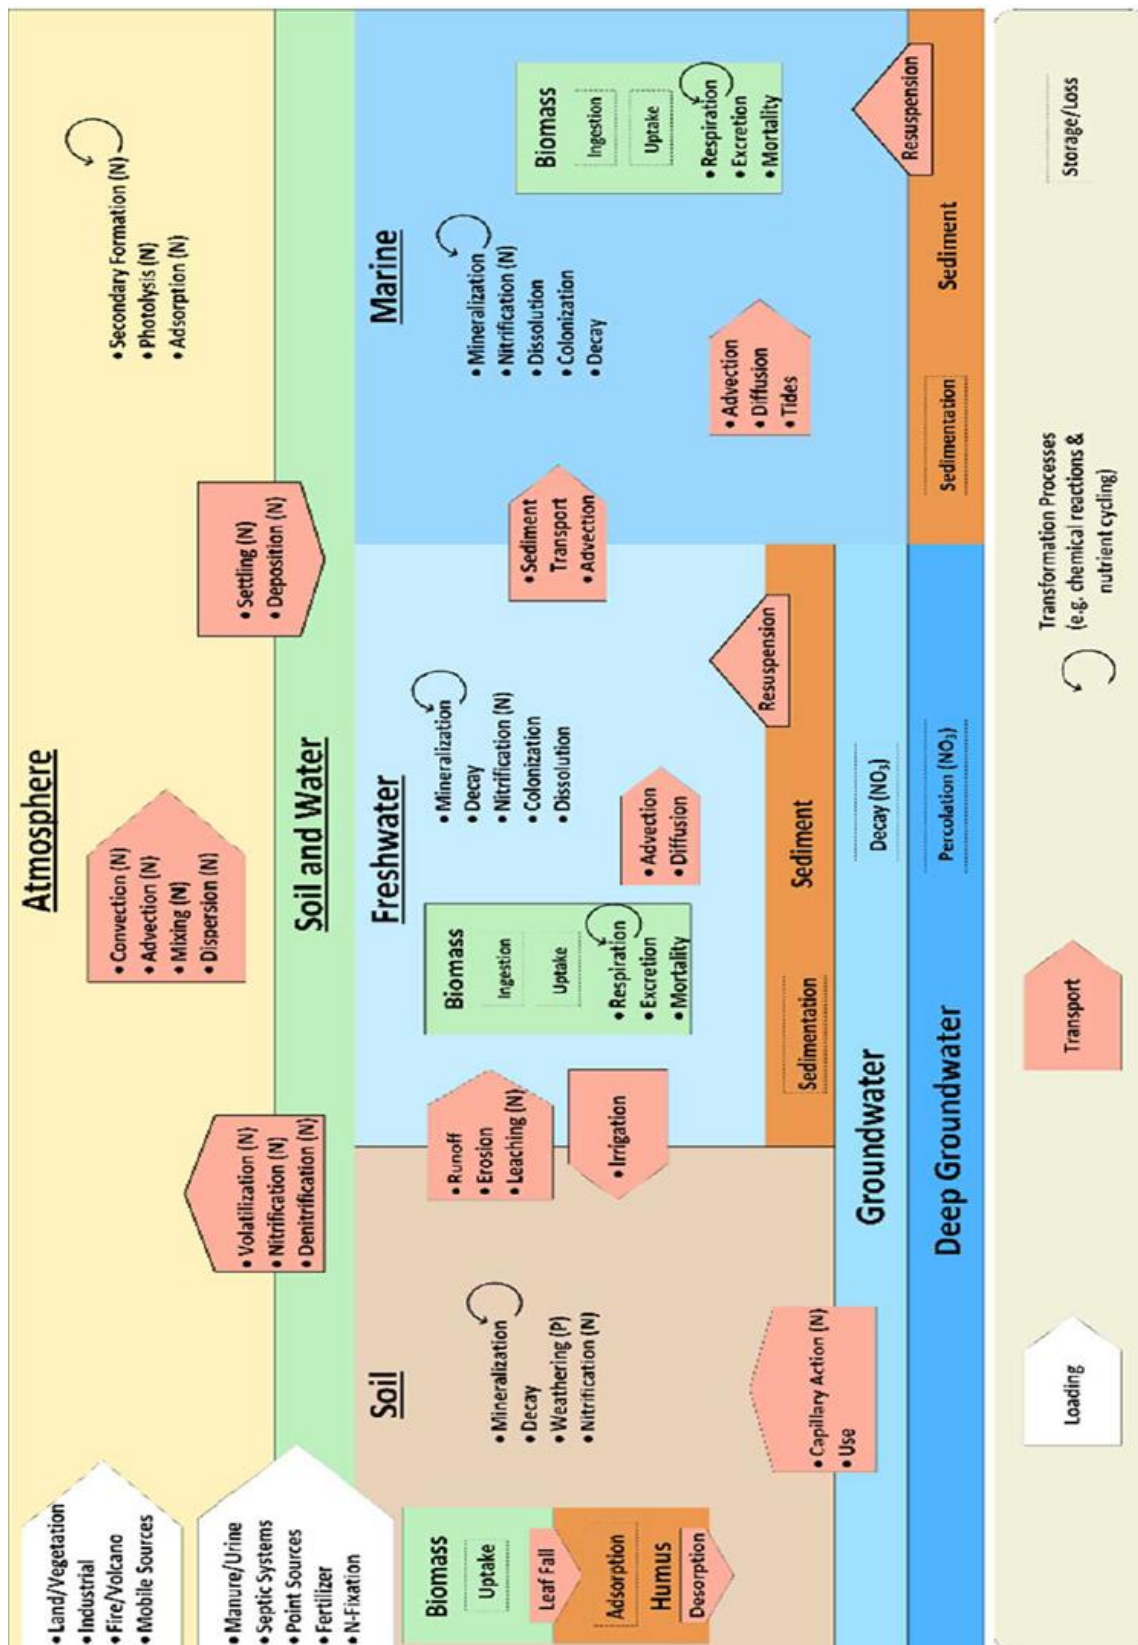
Atmosphere

• Convection (N)
• Advection (N)
• Mixing (N)
• Dispersion (N)

• Secondary Formation (N)
• Photolysis (N)
• Adsorption (N)

• Land/Vegetation
• Industrial
• Fire/Volcano
• Mobile Sources

• Manure/Urine
• Septic Systems
• Point Sources
• Fertilizer
• N-Fixation

• Volatilization (N)
• Nitrification (N)
• Denitrification (N)

• Settling (N)
• Deposition (N)

Soil and Water

Soil

• Mineralization
• Decay
• Weathering (P)
• Nitrification (N)

Biomass
Uptake
Leaf Fall
Adsorption
Humus
Desorption

• Capillary Action (N)
• Use

• Runoff
• Erosion
• Leaching (N)

• Irrigation

Freshwater

• Mineralization
• Decay
• Nitrification (N)
• Colonization
• Dissolution

Biomass
Ingestion
Uptake
• Respiration
• Excretion
• Mortality

• Advection
• Diffusion

Resuspension

Sedimentation
Sediment

• Sediment Transport
• Advection

Marine

• Mineralization
• Nitrification (N)
• Dissolution
• Colonization
• Decay

Biomass
Ingestion
Uptake
• Respiration
• Excretion
• Mortality

• Advection
• Diffusion
• Tides

Resuspension

Sedimentation
Sediment

Groundwater
Decay ($NO_3$)

Deep Groundwater
Percolation ($NO_3$)

Loading
Transport
Transformation Processes (e.g. chemical reactions & nutrient cycling)
Storage/Loss